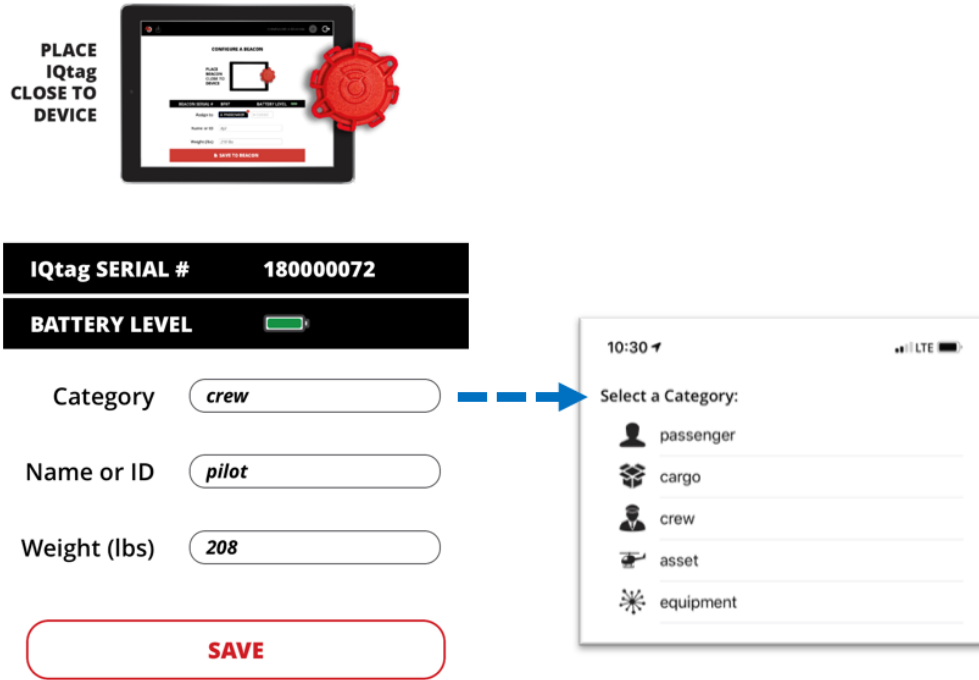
PLACE IQtag CLOSE TO DEVICE

CONFIGURE A BEACON

PLACE BEACON CLOSE TO DEVICE

BEACON SERIAL #

BATTERY LEVEL

Name or ID

Weight (lbs)

SAVE TO BEACON

IQtag SERIAL # 180000072

BATTERY LEVEL

Category crew

Name or ID pilot

Weight (lbs) 208

SAVE

10:30

LTE

Select a Category:

passenger

cargo

crew

asset

equipment